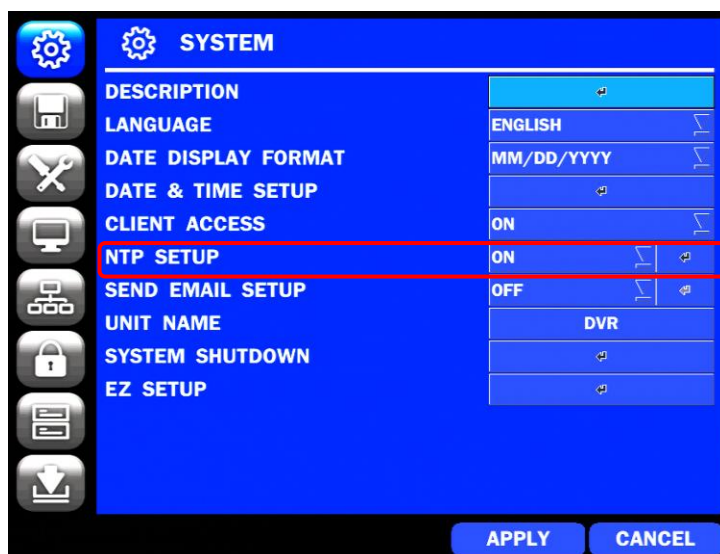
SYSTEM

| | |
|---|---|
| DESCRIPTION | ↵ |
| LANGUAGE | ENGLISH |
| DATE DISPLAY FORMAT | MM/DD/YYYY |
| DATE & TIME SETUP | ↵ |
| CLIENT ACCESS | ON |
| NTP SETUP | ON ↵ |
| SEND EMAIL SETUP | OFF ↵ |
| UNIT NAME | DVR |
| SYSTEM SHUTDOWN | ↵ |
| EZ SETUP | ↵ |

APPLY CANCEL